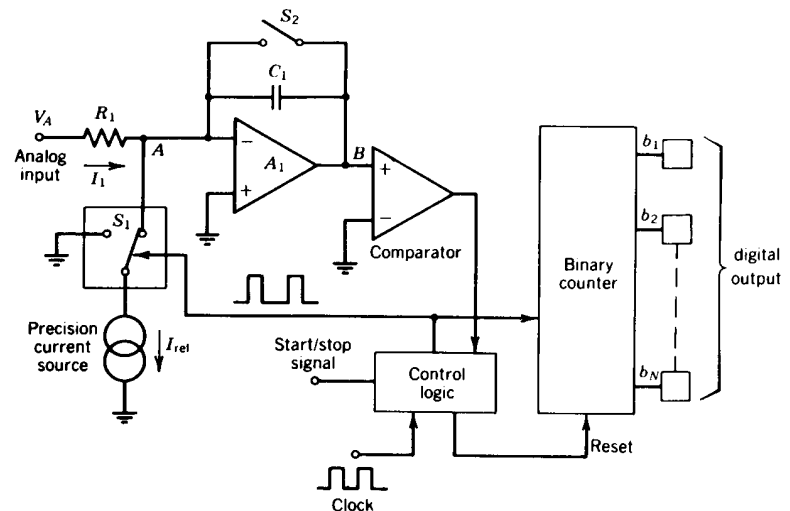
$S_2$
$C_1$
$V_A$
$R_1$
Analog input
$I_1$
A
$-$
$+$
$A_1$
B
$+$
$-$
Comparator
$S_1$
Precision current source
$I_{ref}$
Start/stop signal
Control logic
Clock
Binary counter
Reset
$b_1$
$b_2$
$b_N$
digital output